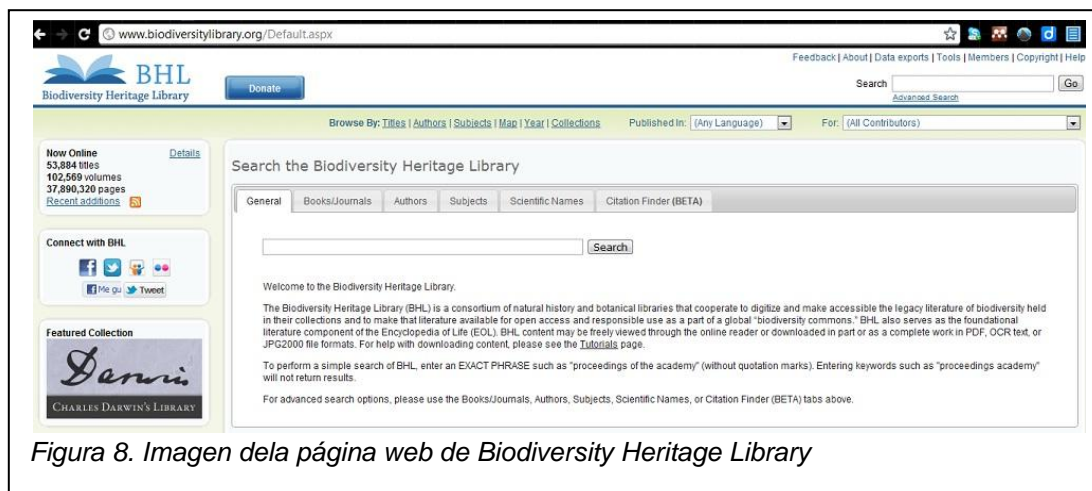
www.biodiversitylibrary.org/Default.aspx

BHL
Biodiversity Heritage Library

Donate

Feedback | About | Data exports | Tools | Members | Copyright | Help

Search Go
Advanced Search

Browse By: Titles | Authors | Subjects | Map | Year | Collections Published In: (Any Language) For: (All Contributors)

Now Online Details
53,884 titles
102,569 volumes
37,890,320 pages
Recent additions

Connect with BHL

Me gu Tweet

Featured Collection

Darwin
CHARLES DARWIN'S LIBRARY

Search the Biodiversity Heritage Library

General Books/Journals Authors Subjects Scientific Names Citation Finder (BETA)

Search

Welcome to the Biodiversity Heritage Library.

The Biodiversity Heritage Library (BHL) is a consortium of natural history and botanical libraries that cooperate to digitize and make accessible the legacy literature of biodiversity held in their collections and to make that literature available for open access and responsible use as a part of a global "biodiversity commons." BHL also serves as the foundational literature component of the Encyclopedia of Life (EOL). BHL content may be freely viewed through the online reader or downloaded in part or as a complete work in PDF, OCR text, or JPG2000 file formats. For help with downloading content, please see the Tutorials page.

To perform a simple search of BHL, enter an EXACT PHRASE such as "proceedings of the academy" (without quotation marks). Entering keywords such as "proceedings academy" will not return results.

For advanced search options, please use the Books/Journals, Authors, Subjects, Scientific Names, or Citation Finder (BETA) tabs above.

Figura 8. Imagen dela página web de Biodiversity Heritage Library